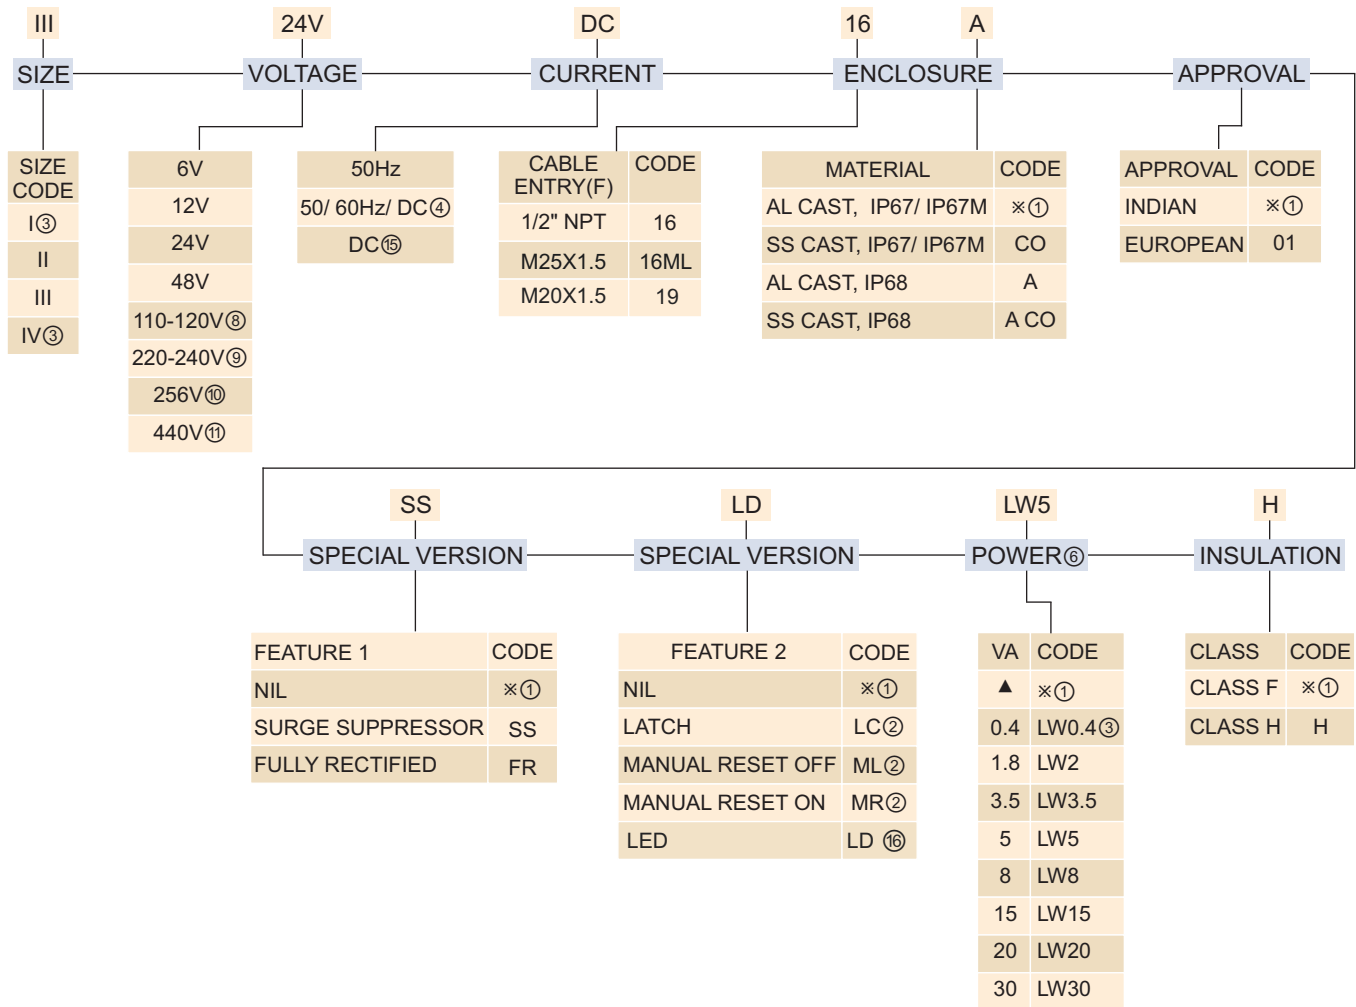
III 24V DC 16 A

SIZE VOLTAGE CURRENT ENCLOSURE APPROVAL

| SIZE CODE |
|---|
| I③ |
| II |
| III |
| IV③ |

| 6V |
|---|
| 12V |
| 24V |
| 48V |
| 110-120V⑧ |
| 220-240V⑨ |
| 256V⑩ |
| 440V⑪ |

| 50Hz |
|---|
| 50/ 60Hz/ DC④ |
| DC⑮ |

| CABLE ENTRY(F) | CODE |
|---|---|
| 1/2" NPT | 16 |
| M25X1.5 | 16ML |
| M20X1.5 | 19 |

| MATERIAL | CODE |
|---|---|
| AL CAST, IP67/ IP67M | ※① |
| SS CAST, IP67/ IP67M | CO |
| AL CAST, IP68 | A |
| SS CAST, IP68 | A CO |

| APPROVAL | CODE |
|---|---|
| INDIAN | ※① |
| EUROPEAN | 01 |

SS LD LW5 H

SPECIAL VERSION SPECIAL VERSION POWER⑥ INSULATION

| FEATURE 1 | CODE |
|---|---|
| NIL | ※① |
| SURGE SUPPRESSOR | SS |
| FULLY RECTIFIED | FR |

| FEATURE 2 | CODE |
|---|---|
| NIL | ※① |
| LATCH | LC② |
| MANUAL RESET OFF | ML② |
| MANUAL RESET ON | MR② |
| LED | LD ⑯ |

| VA | CODE |
|---|---|
| ▲ | ※① |
| 0.4 | LW0.4③ |
| 1.8 | LW2 |
| 3.5 | LW3.5 |
| 5 | LW5 |
| 8 | LW8 |
| 15 | LW15 |
| 20 | LW20 |
| 30 | LW30 |

| CLASS | CODE |
|---|---|
| CLASS F | ※① |
| CLASS H | H |